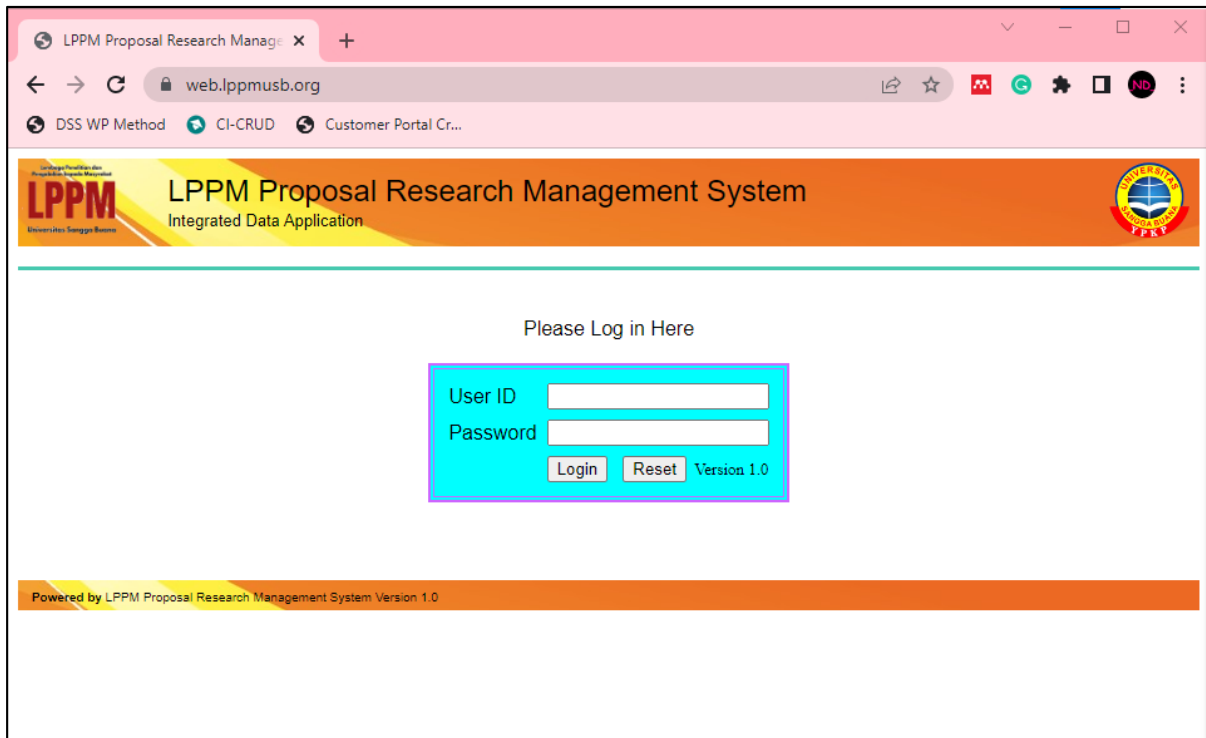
LPPM Proposal Research Manage ×

web.lppmusb.org

DSS WP Method CI-CRUD Customer Portal Cr...

Lembaga Penelitian dan Pengabdian kepada Masyarakat
LPPM
Universitas Sangga Buana

LPPM Proposal Research Management System
Integrated Data Application

UNIVERSITAS SANGGA BUANA YPKP

Please Log in Here

User ID
Password
Login Reset Version 1.0

Powered by LPPM Proposal Research Management System Version 1.0